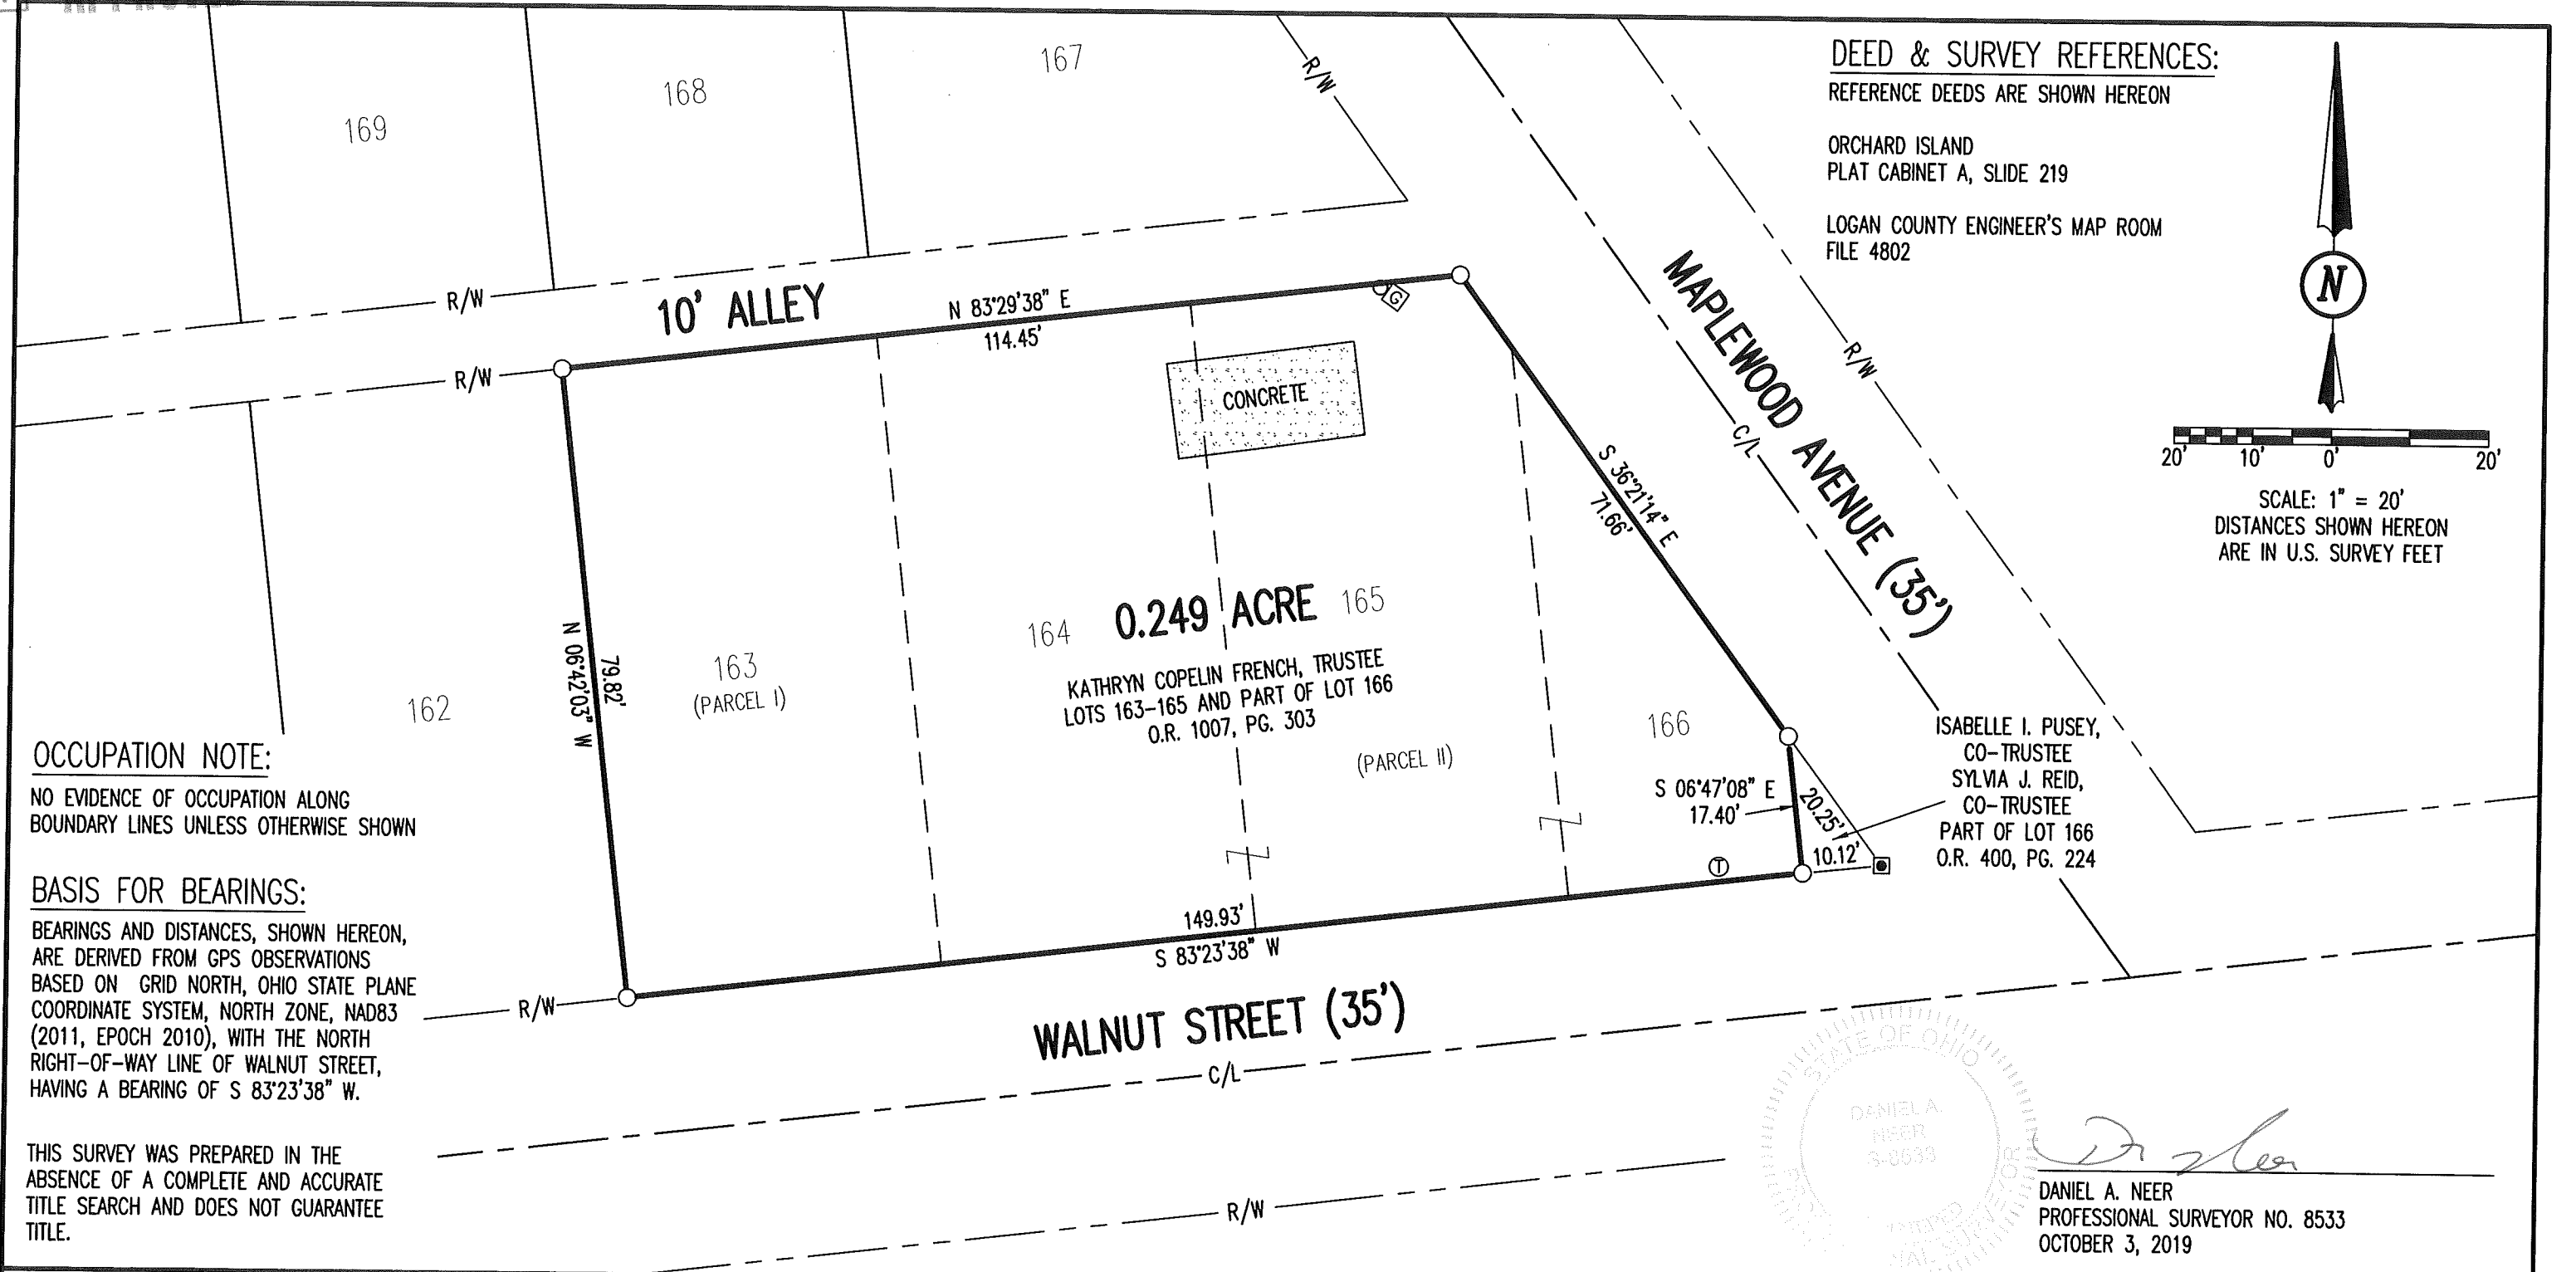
169

168

167

R/W

DEED & SURVEY REFERENCES:
REFERENCE DEEDS ARE SHOWN HEREON

ORCHARD ISLAND
PLAT CABINET A, SLIDE 219

LOGAN COUNTY ENGINEER'S MAP ROOM
FILE 4802

N

R/W

10' ALLEY

N 83°29'38" E
114.45'

G

R/W

CONCRETE

MAPLEWOOD AVENUE (35')

R/W

C/L

S 36°21'14" E
71.66'

20' 10' 0' 20'

SCALE: 1" = 20'
DISTANCES SHOWN HEREON
ARE IN U.S. SURVEY FEET

164 0.249 ACRE 165

163
(PARCEL I)

162

N 06°42'03" W
79.82'

KATHRYN COPELIN FRENCH, TRUSTEE
LOTS 163-165 AND PART OF LOT 166
O.R. 1007, PG. 303

(PARCEL II)

166

ISABELLE I. PUSEY,
CO-TRUSTEE
SYLVIA J. REID,
CO-TRUSTEE
PART OF LOT 166
O.R. 400, PG. 224

S 06°47'08" E
17.40'

20.25'

10.12'

T

OCCUPATION NOTE:
NO EVIDENCE OF OCCUPATION ALONG BOUNDARY LINES UNLESS OTHERWISE SHOWN

BASIS FOR BEARINGS:
BEARINGS AND DISTANCES, SHOWN HEREON, ARE DERIVED FROM GPS OBSERVATIONS BASED ON GRID NORTH, OHIO STATE PLANE COORDINATE SYSTEM, NORTH ZONE, NAD83 (2011, EPOCH 2010), WITH THE NORTH RIGHT-OF-WAY LINE OF WALNUT STREET, HAVING A BEARING OF S 83°23'38" W.

149.93'
S 83°23'38" W

R/W

WALNUT STREET (35')

C/L

STATE OF OHIO
DANIEL A.
NEER
S-8533
REGISTERED
PROFESSIONAL SURVEYOR

THIS SURVEY WAS PREPARED IN THE ABSENCE OF A COMPLETE AND ACCURATE TITLE SEARCH AND DOES NOT GUARANTEE TITLE.

R/W

DANIEL A. NEER
PROFESSIONAL SURVEYOR NO. 8533
OCTOBER 3, 2019